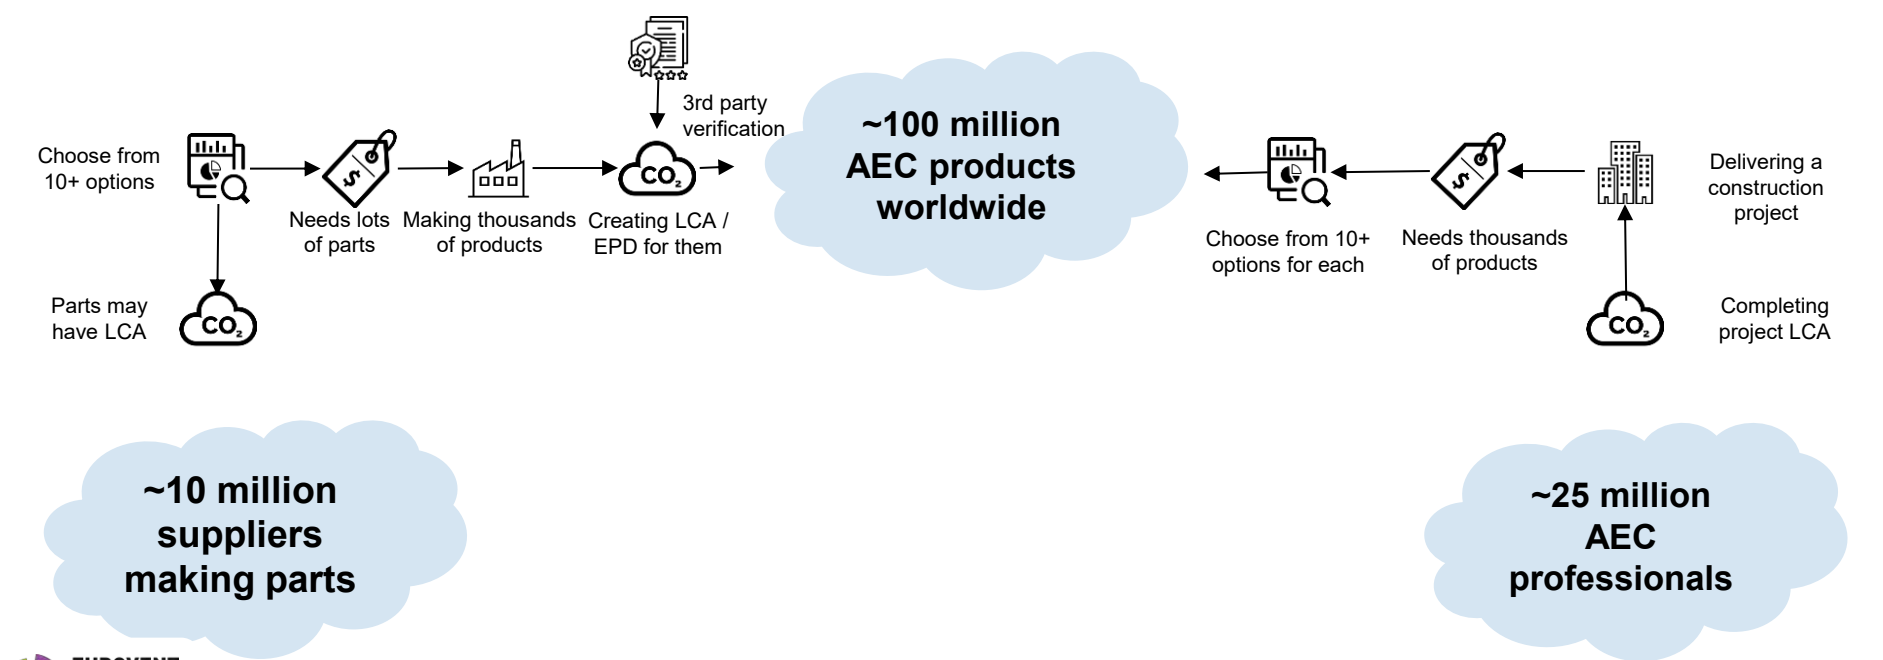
3rd party verification

Choose from 10+ options

Needs lots of parts

Making thousands of products

Creating LCA / EPD for them

$CO_2$

~100 million AEC products worldwide

Choose from 10+ options for each

Needs thousands of products

Delivering a construction project

Parts may have LCA

$CO_2$

$CO_2$

Completing project LCA

~10 million suppliers making parts

~25 million AEC professionals

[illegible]